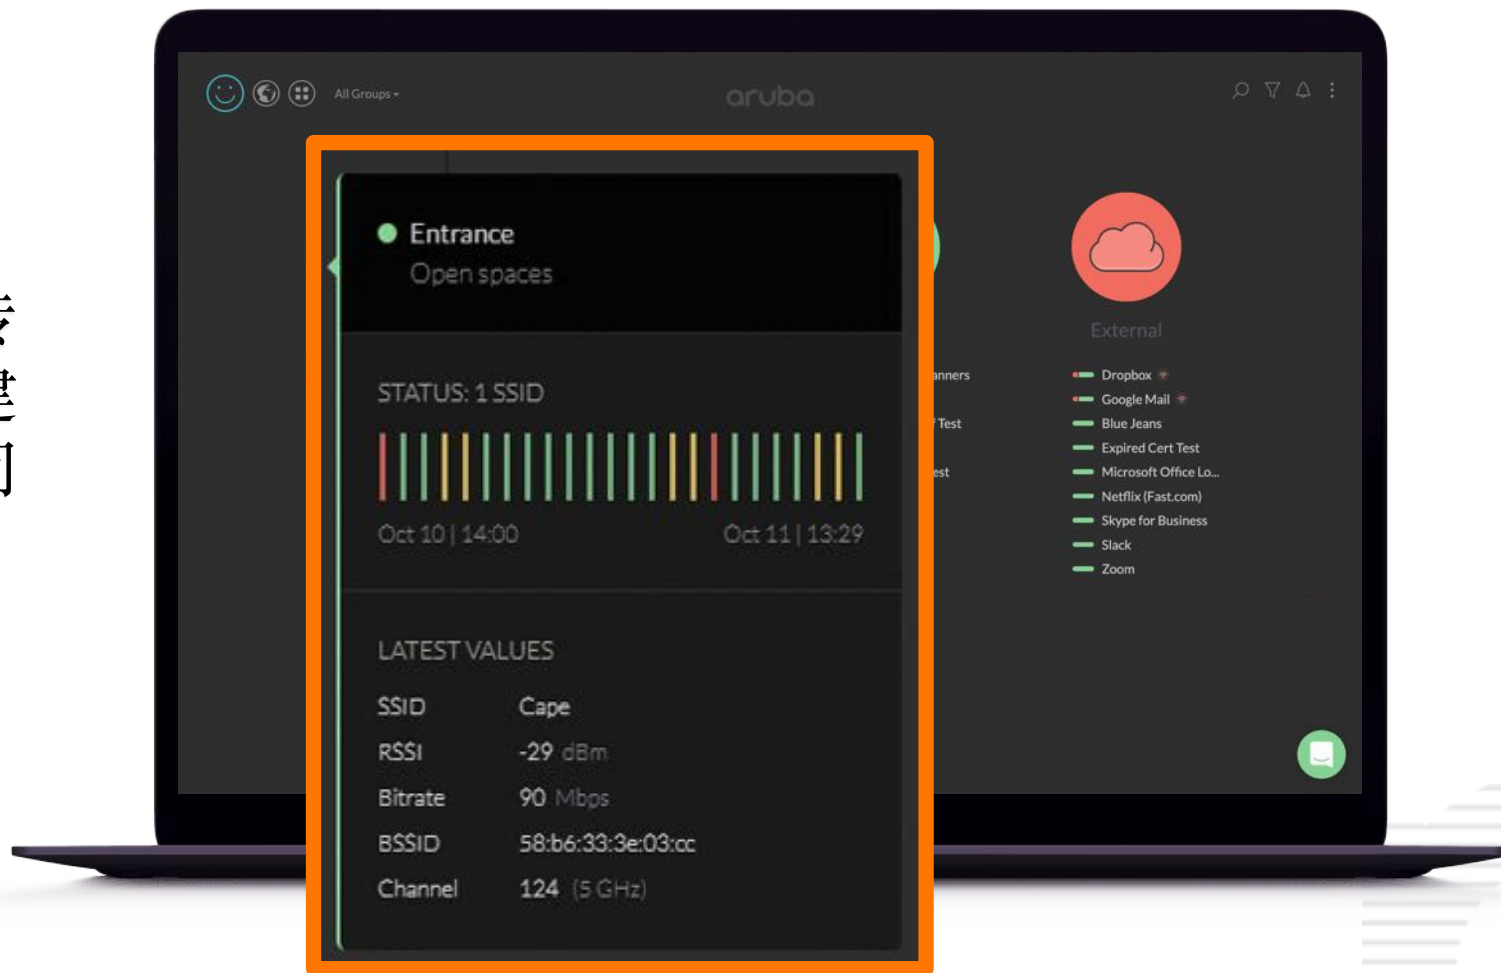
All Groups

aruba

Entrance
Open spaces

STATUS: 1 SSID

Oct 10 | 14:00
Oct 11 | 13:29

LATEST VALUES

| SSID | Cape |
|---|---|
| RSSI | -29 dBm |
| Bitrate | 90 Mbps |
| BSSID | 58:b6:33:3e:03:cc |
| Channel | 124 (5 GHz) |

anners
Test
est

External

Dropbox
Google Mail
Blue Jeans
Expired Cert Test
Microsoft Office Lo...
Netflix (Fast.com)
Skype for Business
Slack
Zoom